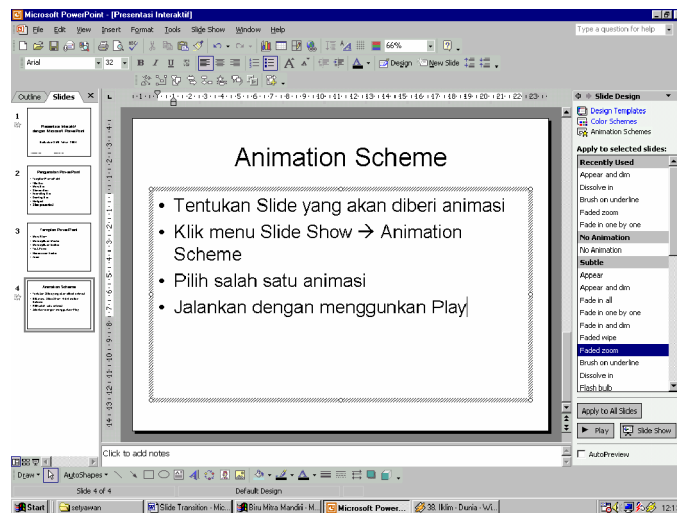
Microsoft PowerPoint - [Presentasi Interaktif]

File Edit View Insert Format Tools Slide Show Window Help

Type a question for help

66%

Arial 32

Design New Slide

Outline Slides

Animation Scheme

• Tentukan Slide yang akan diberi animasi
• Klik menu Slide Show → Animation Scheme
• Pilih salah satu animasi
• Jalankan dengan menggunkan Play

Click to add notes

Slide Design

Design Templates
Color Schemes
Animation Schemes

Apply to selected slides:

Recently Used
Appear and dim
Dissolve in
Brush on underline
Faded zoom
Fade in one by one
No Animation
No Animation
Subtle
Appear
Appear and dim
Fade in all
Fade in one by one
Fade in and dim
Faded wipe
Faded zoom
Brush on underline
Dissolve in
Flash bulb

Apply to All Slides

Play Slide Show

AutoPreview

Draw AutoShapes

Slide 4 of 4 Default Design

Start setyawan Slide Transition - Mic... Biru Mitra Mandiri - M... Microsoft Power... 38. Iklim - Dunia - Wi... 12:1